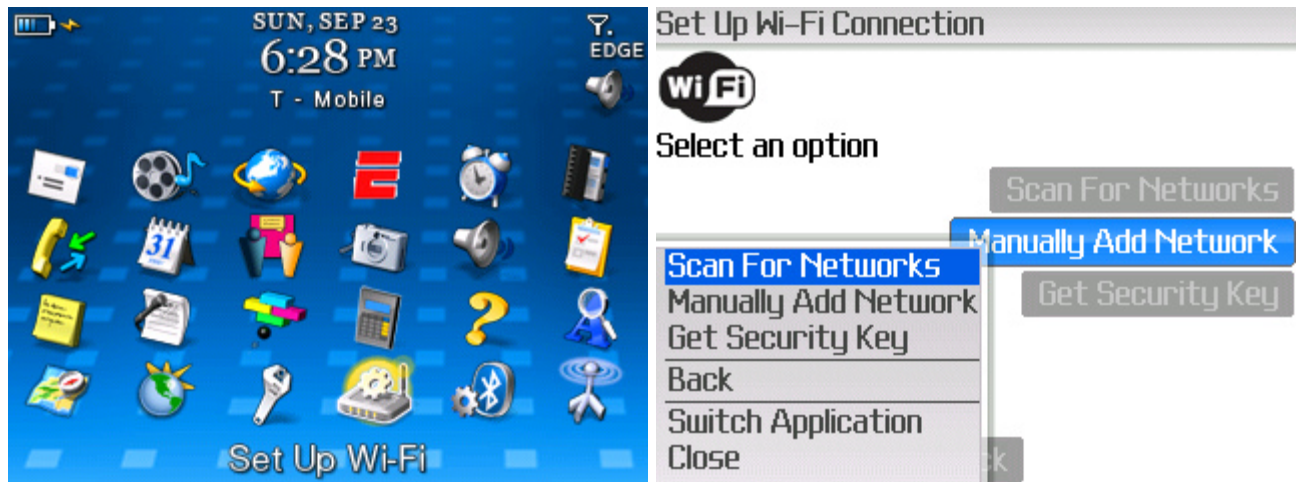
SUN, SEP 23
6:28 PM
T - Mobile
EDGE

Set Up Wi-Fi

Set Up Wi-Fi Connection

WiFi

Select an option

Scan For Networks

Manually Add Network

Get Security Key

Scan For Networks
Manually Add Network
Get Security Key
Back
Switch Application
Close

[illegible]ck